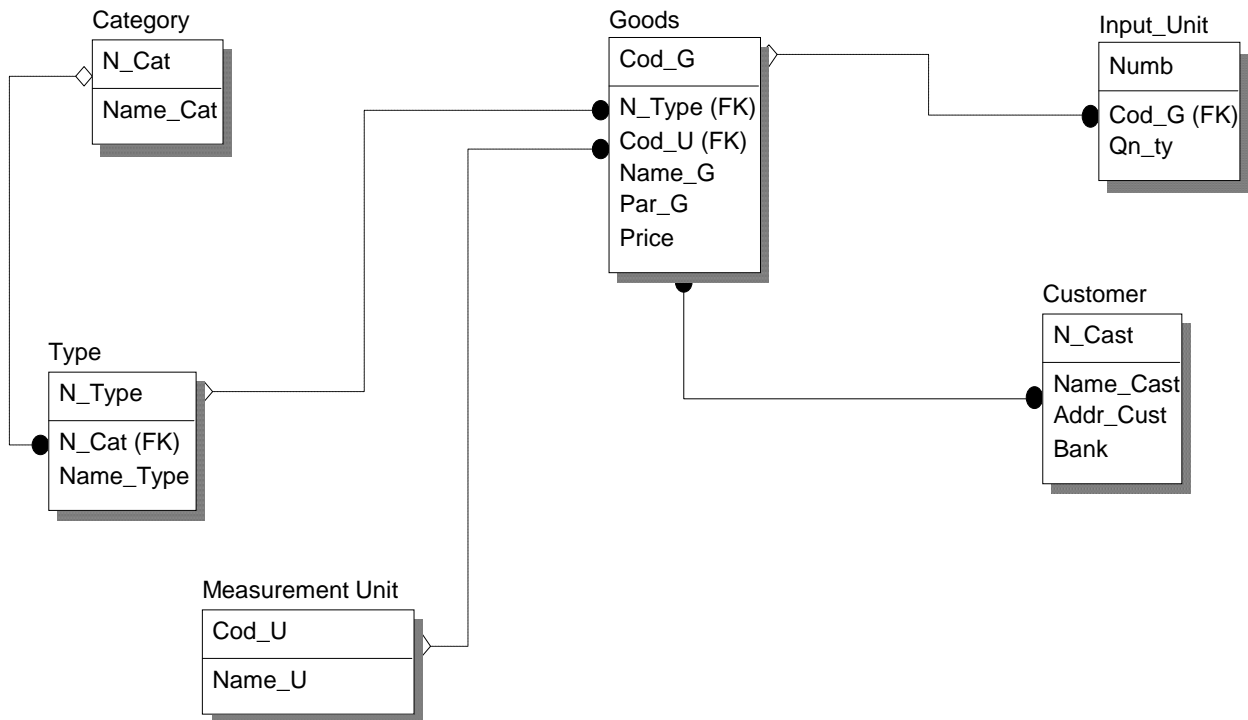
Category

N_Cat

Name_Cat

Goods

Cod_G

N_Type (FK)
Cod_U (FK)
Name_G
Par_G
Price

Input_Unit

Numb

Cod_G (FK)
Qn_ty

Customer

N_Cast

Name_Cast
Addr_Cust
Bank

Type

N_Type

N_Cat (FK)
Name_Type

Measurement Unit

Cod_U

Name_U